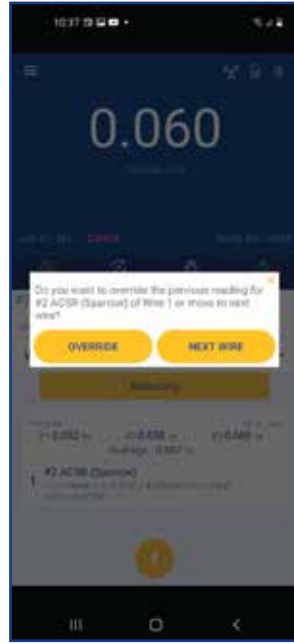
10:37

0.060

Do you want to override the previous reading for #2 ACSR (Sparrow) of Wire 1 or move to next wire?

OVERRIDE

NEXT WIRE

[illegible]

0.052 in

0.058 in

0.060 in

Average: 0.057 in

1 #2 ACSR (Sparrow)

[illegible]